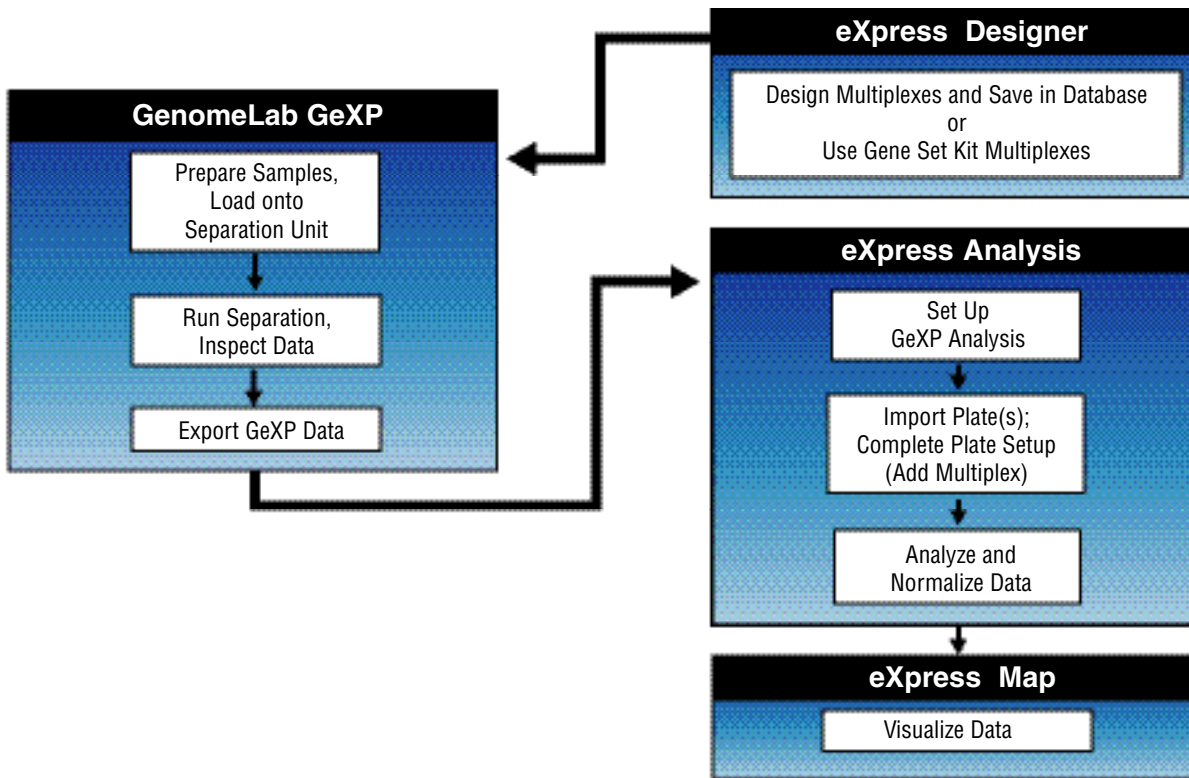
eXpress Designer

Design Multiplexes and Save in Database
or
Use Gene Set Kit Multiplexes

GenomeLab GeXP

Prepare Samples, Load onto Separation Unit

Run Separation, Inspect Data

Export GeXP Data

eXpress Analysis

Set Up GeXP Analysis

Import Plate(s); Complete Plate Setup (Add Multiplex)

Analyze and Normalize Data

eXpress Map

Visualize Data